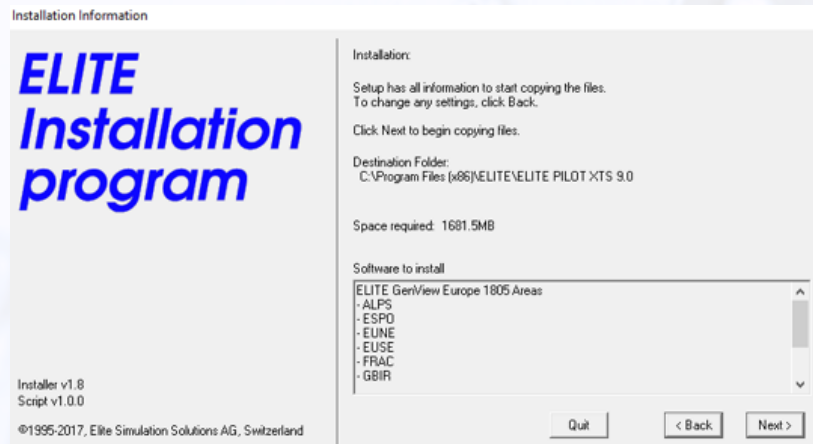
Installation Information

ELITE Installation program

Installer v1.8
Script v1.0.0

©1995-2017, Elite Simulation Solutions AG, Switzerland

Installation:

Setup has all information to start copying the files.
To change any settings, click Back.

Click Next to begin copying files.

Destination Folder:
C:\Program Files (x86)\ELITE\ELITE PILOT XTS 9.0

Space required: 1681.5MB

Software to install

ELITE GenView Europe 1805 Areas
- ALPS
- ESPO
- EUNE
- EUSE
- FRAC
- GBIR

Quit
< Back
Next >